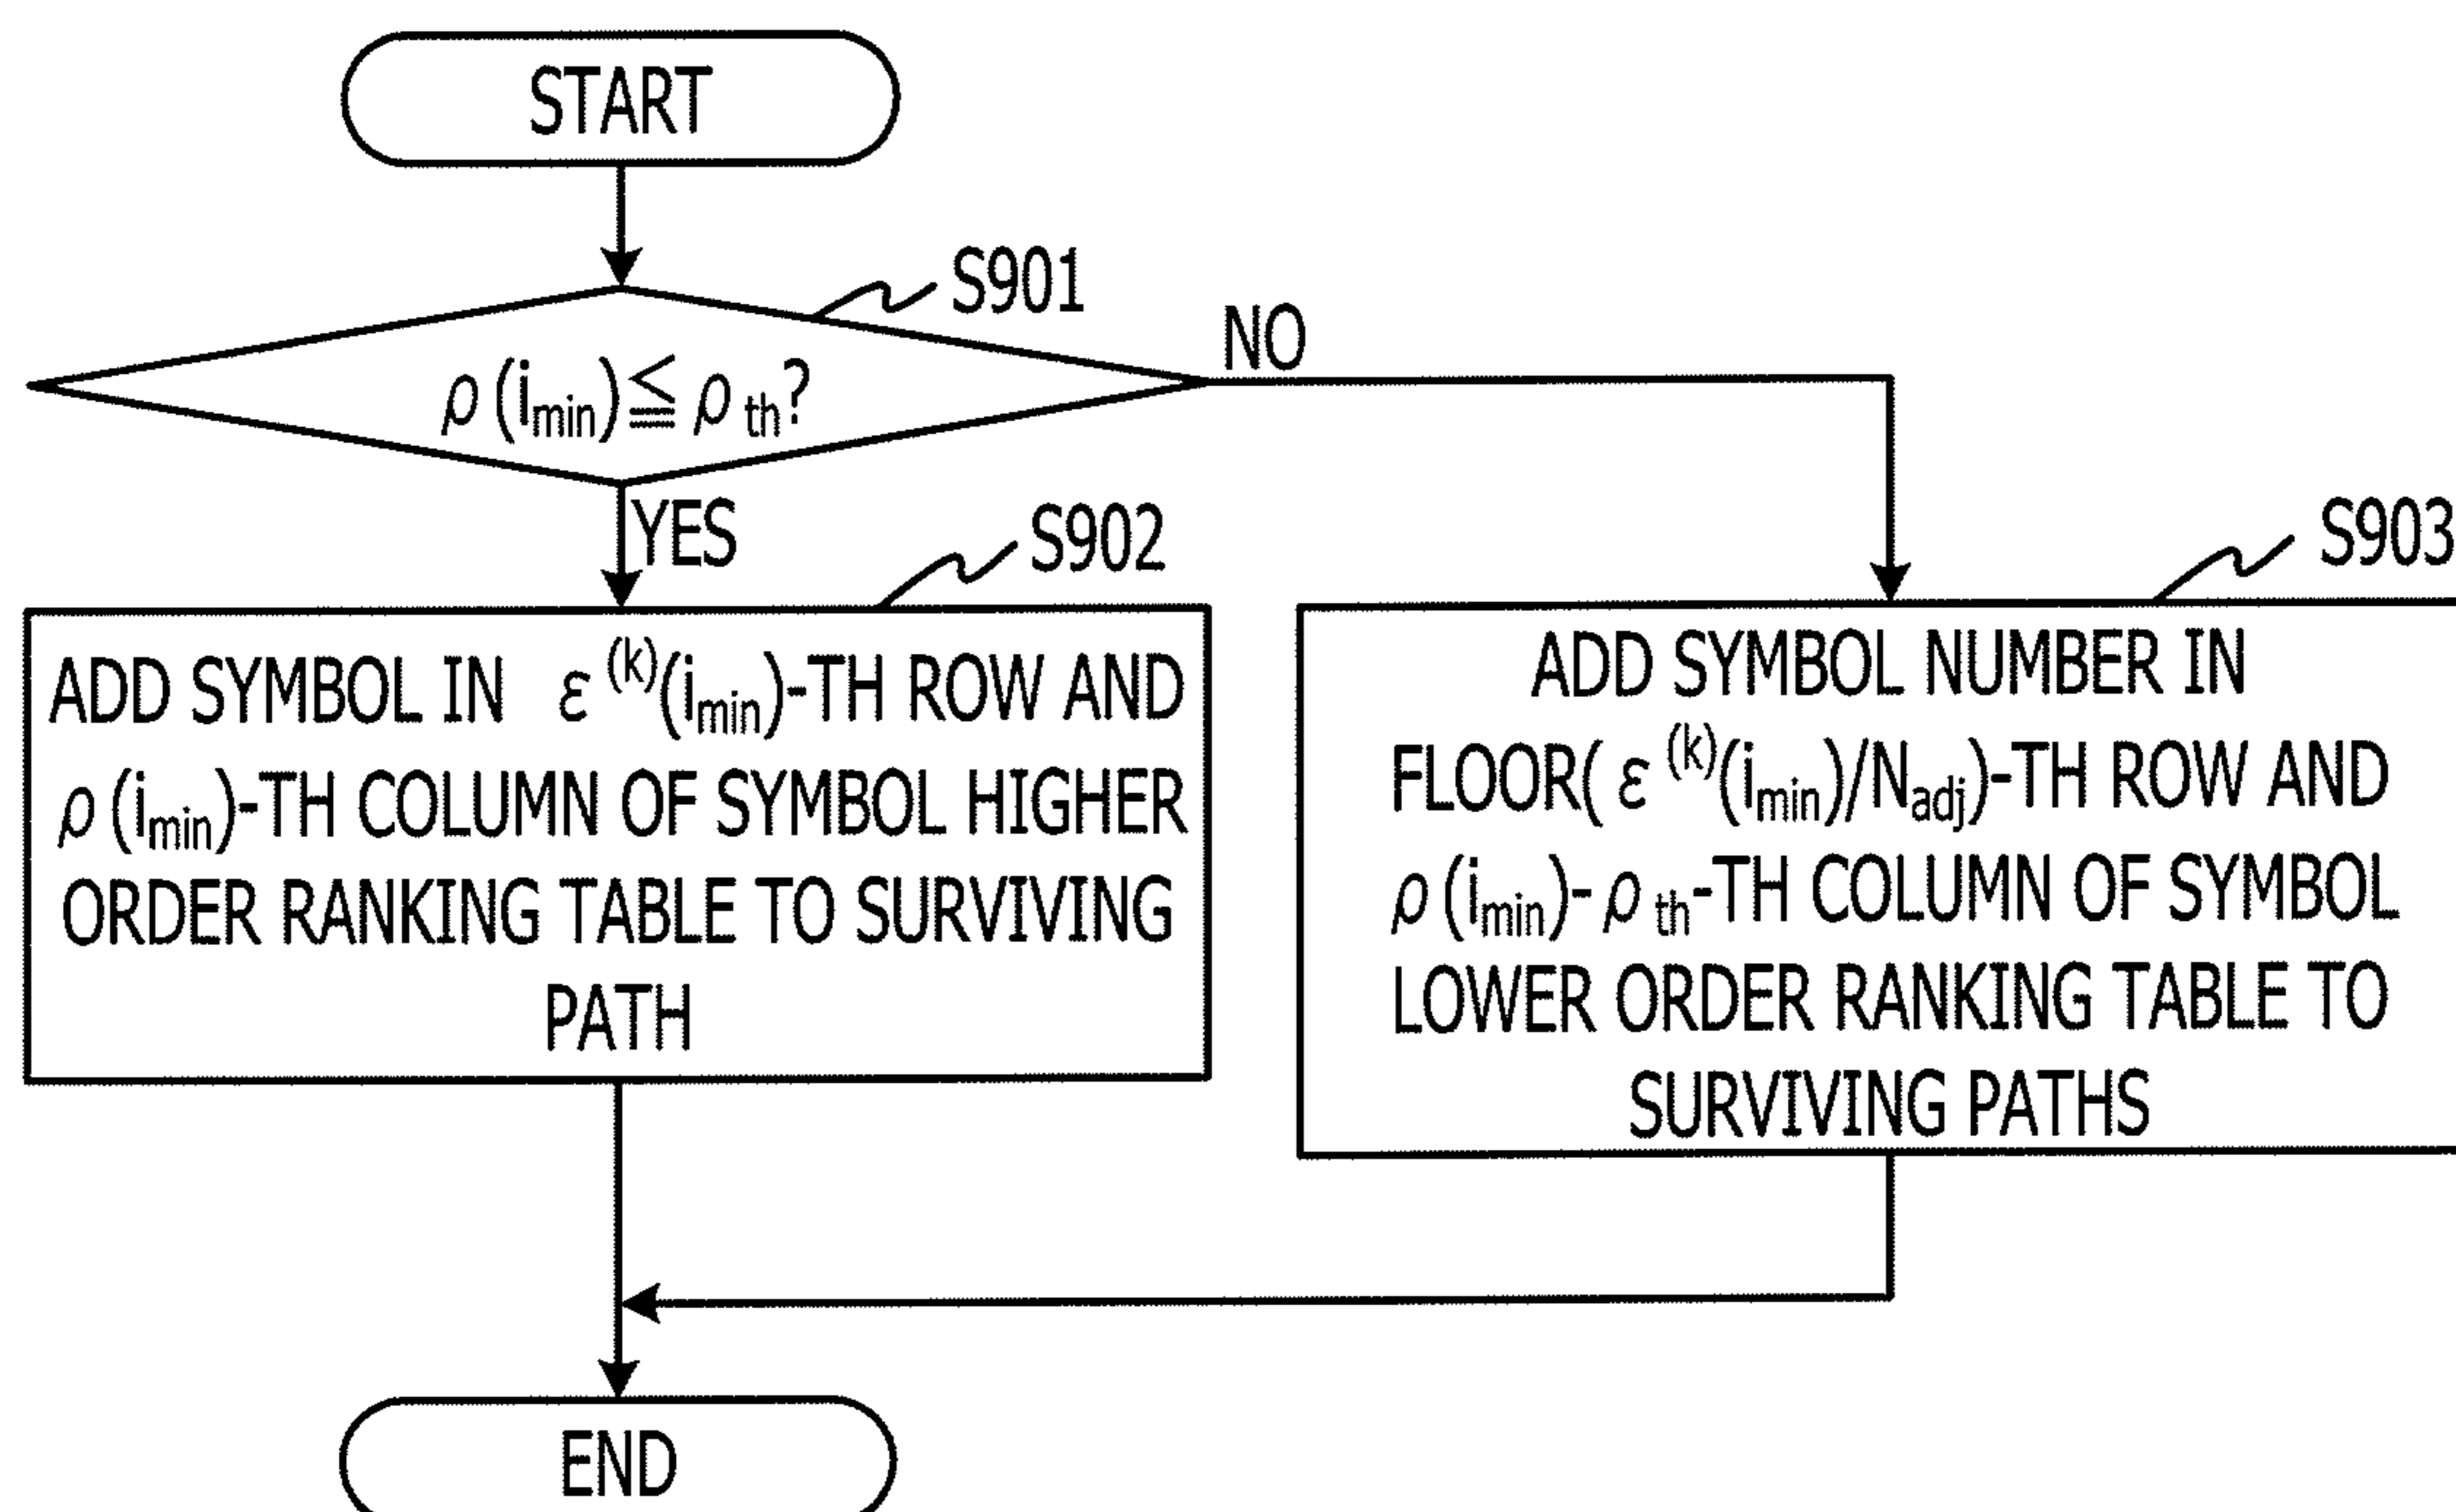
START

S901

$\rho(i_{min}) \leqq \rho_{th}$?

NO

YES

S902

ADD SYMBOL IN $\varepsilon^{(k)}(i_{min})$-TH ROW AND $\rho(i_{min})$-TH COLUMN OF SYMBOL HIGHER ORDER RANKING TABLE TO SURVIVING PATH

S903

ADD SYMBOL NUMBER IN FLOOR($\varepsilon^{(k)}(i_{min})/N_{adj}$)-TH ROW AND $\rho(i_{min})-\rho_{th}$-TH COLUMN OF SYMBOL LOWER ORDER RANKING TABLE TO SURVIVING PATHS

END